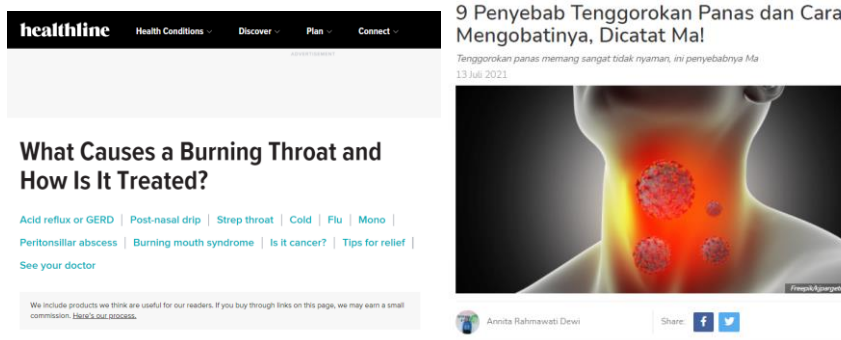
healthline Health Conditions Discover Plan Connect

ADVERTISEMENT

What Causes a Burning Throat and How Is It Treated?

Acid reflux or GERD | Post-nasal drip | Strep throat | Cold | Flu | Mono | Peritonsillar abscess | Burning mouth syndrome | Is it cancer? | Tips for relief | See your doctor

We include products we think are useful for our readers. If you buy through links on this page, we may earn a small commission. Here's our process.

9 Penyebab Tenggorokan Panas dan Cara Mengobatinya, Dicatat Ma!

Tenggorokan panas memang sangat tidak nyaman, ini penyebabnya Ma

13 Juli 2021

Freepik/kjpargeter

Annita Rahmawati Dewi

Share: